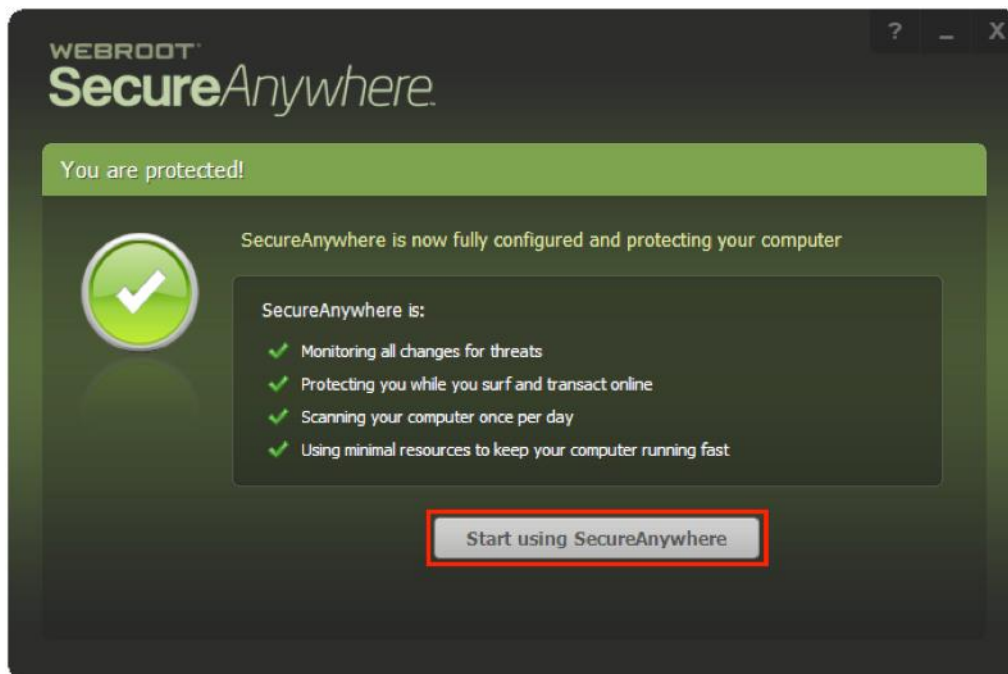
? _ X

WEBROOT
SecureAnywhere.

You are protected!

SecureAnywhere is now fully configured and protecting your computer

SecureAnywhere is:

Monitoring all changes for threats

Protecting you while you surf and transact online

Scanning your computer once per day

Using minimal resources to keep your computer running fast

Start using SecureAnywhere